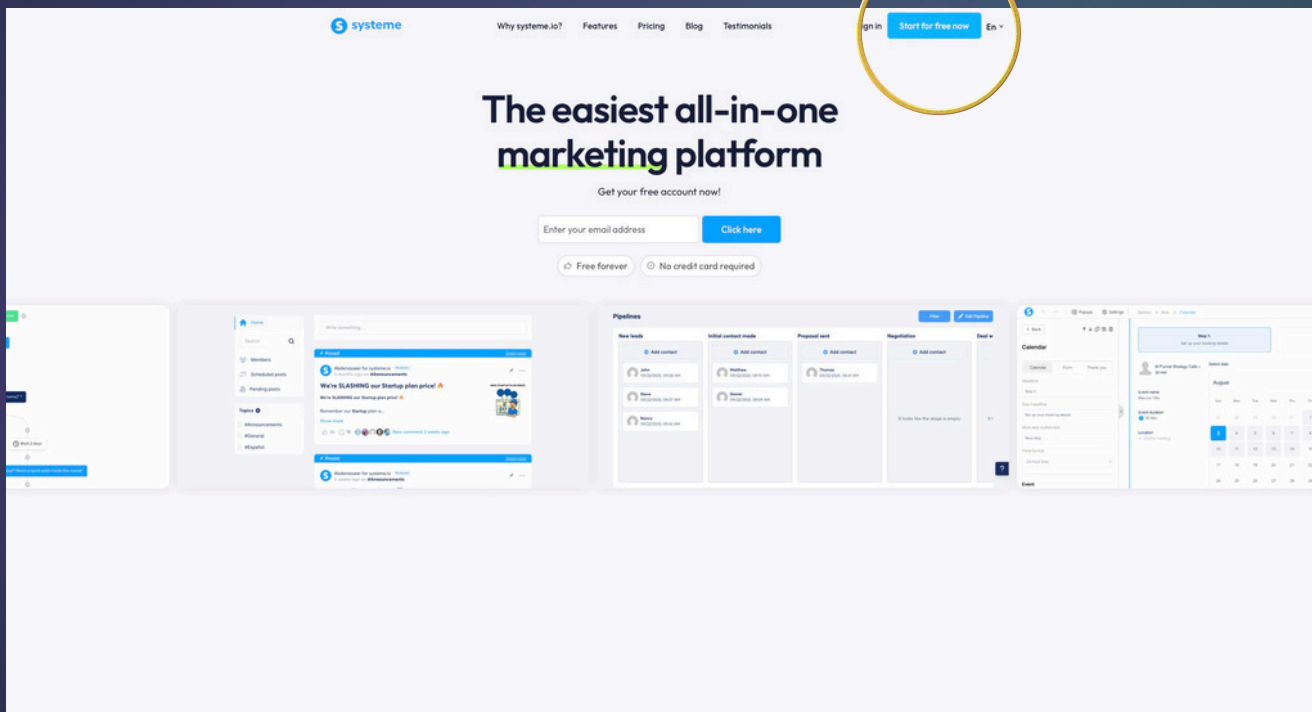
systeme

Why systeme.io? Features Pricing Blog Testimonials

Sign in Start for free now En

The easiest all-in-one marketing platform

Get your free account now!

Enter your email address Click here

Free forever No credit card required

Home
Search
Members
Scheduled posts
Pending posts
Topics
#Announcements
#General
#Español

Write something...

Pinned

We're SLASHING our Startup plan price! 🔥

We're SLASHING our Startup plan price! 🔥

Remember our Startup plan o...

Show more

New comment 3 weeks ago

Pinned

Pipelines

Filter Edit Pipeline

New leads
Initial contact made
Proposal sent
Negotiation
Deal w

Add contact

John
Steve
Nancy
Matthew
Daniel
Thomas

It looks like this stage is empty

Calendar

Event

August

Wait 2 days

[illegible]